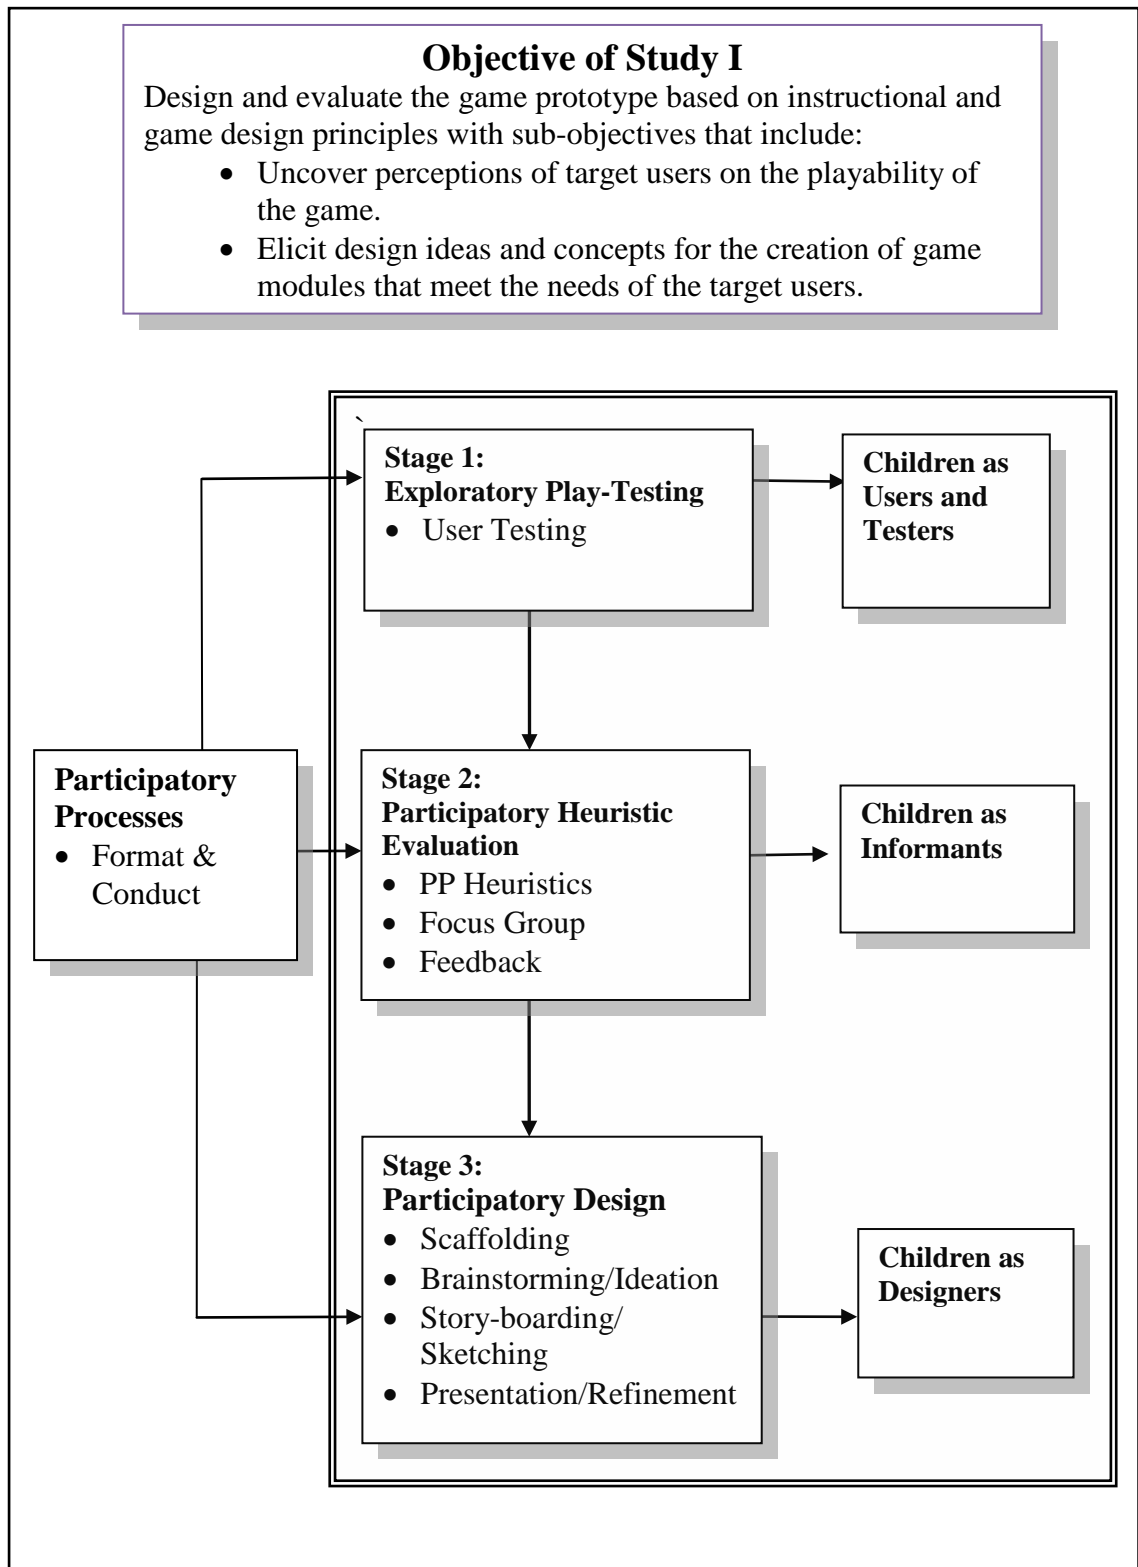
**Objective of Study I**

Design and evaluate the game prototype based on instructional and game design principles with sub-objectives that include:

- Uncover perceptions of target users on the playability of the game.
- Elicit design ideas and concepts for the creation of game modules that meet the needs of the target users.

`

**Stage 1:**
**Exploratory Play-Testing**
- User Testing

**Children as Users and Testers**

**Participatory Processes**
- Format & Conduct

**Stage 2:**
**Participatory Heuristic Evaluation**
- PP Heuristics
- Focus Group
- Feedback

**Children as Informants**

**Stage 3:**
**Participatory Design**
- Scaffolding
- Brainstorming/Ideation
- Story-boarding/ Sketching
- Presentation/Refinement

**Children as Designers**